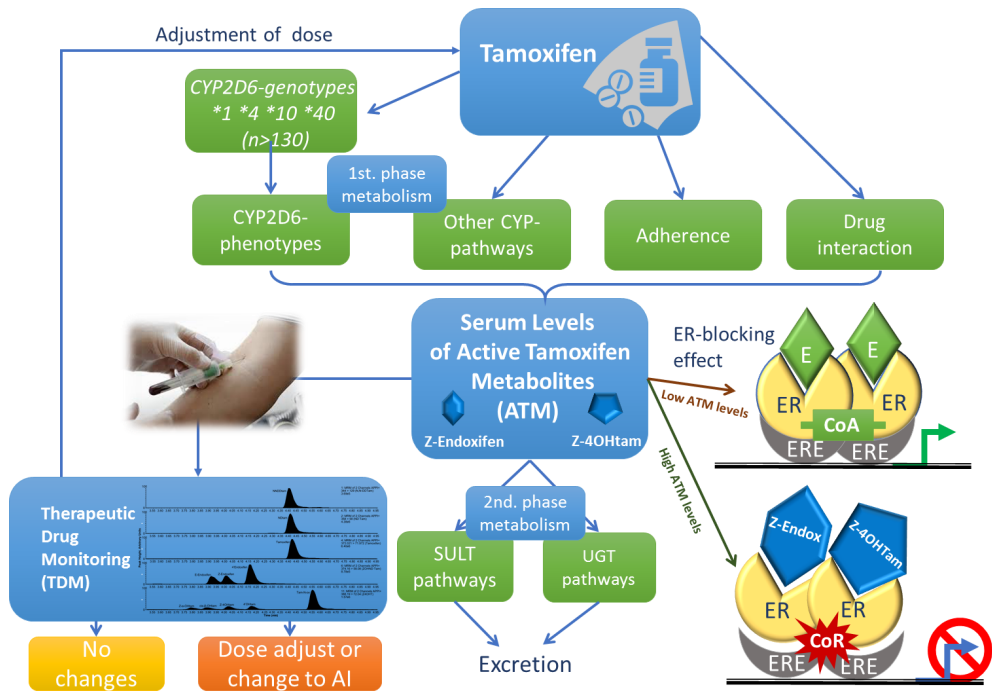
Adjustment of dose

Tamoxifen

CYP2D6-genotypes
*1 *4 *10 *40
(n>130)

1st. phase metabolism

CYP2D6-phenotypes

Other CYP-pathways

Adherence

Drug interaction

Serum Levels of Active Tamoxifen Metabolites (ATM)

Z-Endoxifen

Z-4OHtam

ER-blocking effect

Low ATM levels

E

E

ER

ER

CoA

ERE

ERE

High ATM levels

Z-Endox

Z-4OHTam

ER

ER

CoR

ERE

ERE

Therapeutic Drug Monitoring (TDM)

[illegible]

2nd. phase metabolism

SULT pathways

UGT pathways

Excretion

No changes

Dose adjust or change to AI